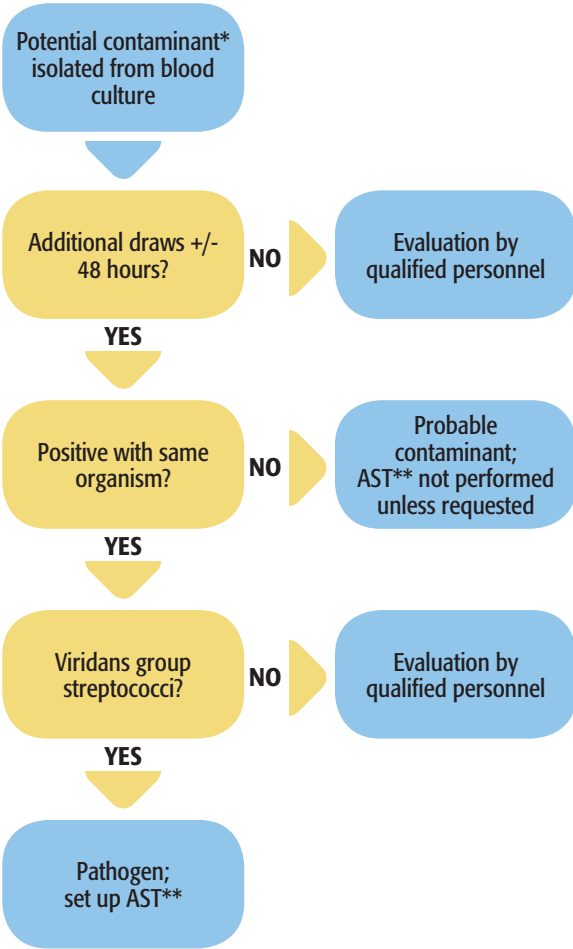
Potential contaminant* isolated from blood culture

Additional draws +/- 48 hours?

NO

Evaluation by qualified personnel

YES

Positive with same organism?

NO

Probable contaminant; AST** not performed unless requested

YES

Viridans group streptococci?

NO

Evaluation by qualified personnel

YES

Pathogen; set up AST**